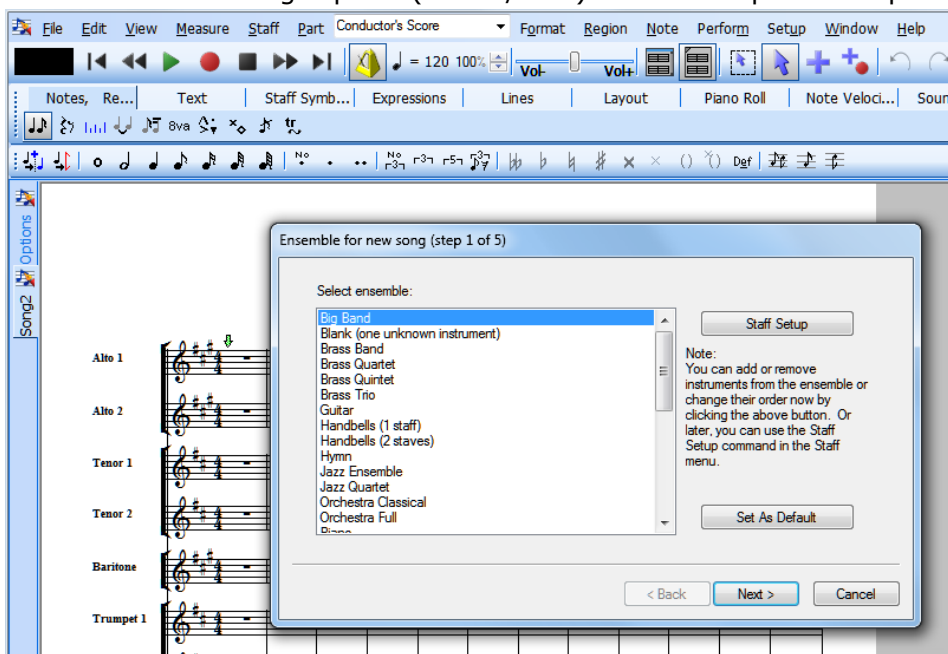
File Edit View Measure Staff Part Conductor's Score Format Region Note Perform Setup Window Help

♩ = 120 100% Vol- Vol+

Notes, Re... Text Staff Symb... Expressions Lines Layout Piano Roll Note Veloci... Soun

8va

Def

Options Song2

Alto 1
Alto 2
Tenor 1
Tenor 2
Baritone
Trumpet 1

Ensemble for new song (step 1 of 5)

Select ensemble:

Big Band
Blank (one unknown instrument)
Brass Band
Brass Quartet
Brass Quintet
Brass Trio
Guitar
Handbells (1 staff)
Handbells (2 staves)
Hymn
Jazz Ensemble
Jazz Quartet
Orchestra Classical
Orchestra Full

Staff Setup

Note:
You can add or remove instruments from the ensemble or change their order now by clicking the above button. Or later, you can use the Staff Setup command in the Staff menu.

Set As Default

< Back Next > Cancel